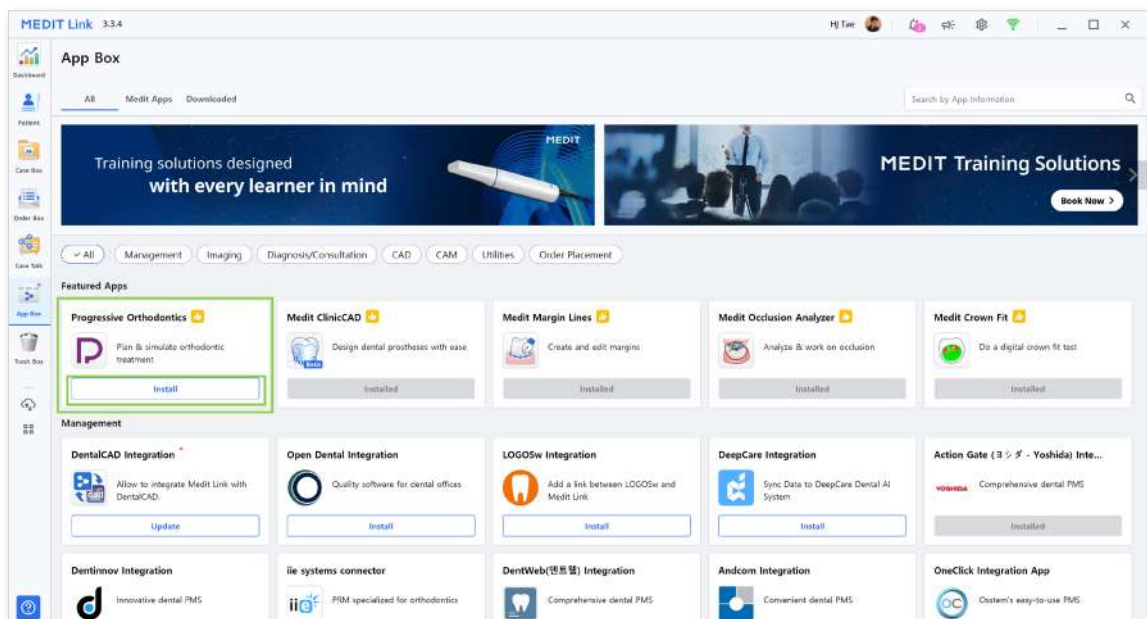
MEDIT Link 3.3.4

Hi Tae

Dashboard
Patient
Case Box
Order Box
Case Talk
App Box
Trash Box

App Box

All Medit Apps Downloaded

Search by App Information

Training solutions designed with every learner in mind

MEDIT

MEDIT Training Solutions

Book Now >

All Management Imaging Diagnosis/Consultation CAD CAM Utilities Order Placement

Featured Apps

Progressive Orthodontics
Plan & simulate orthodontic treatment
Install

Medit ClinicCAD
Design dental prostheses with ease
Installed

Medit Margin Lines
Create and edit margins
Installed

Medit Occlusion Analyzer
Analyze & work on occlusion
Installed

Medit Crown Fit
Do a digital crown fit test
Installed

Management

DentalCAD Integration
Allow to integrate Medit Link with DentalCAD.
Update

Open Dental Integration
Quality software for dental offices
Install

LOGOSw Integration
Add a link between LOGOSw and Medit Link
Install

DeepCare Integration
Sync Data to DeepCare Dental AI System
Install

Action Gate (ヨシダ - Yoshida) Inte...
YOSHIDA Comprehensive dental PMS
Installed

Dentinnov Integration
Innovative dental PMS

iie systems connector
PRM specialized for orthodontics

DentWeb(덴트웹) Integration
Comprehensive dental PMS

Andcom Integration
Convenient dental PMS

OneClick Integration App
Osstem's easy-to-use PMS